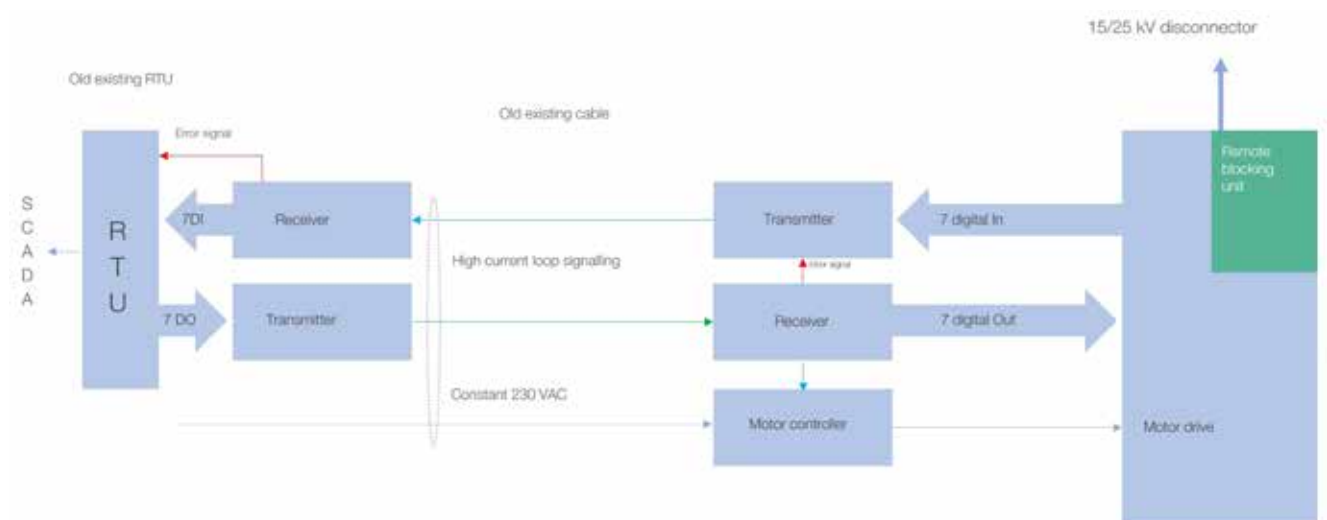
15/25 kV disconnector

Old existing RTU

Old existing cable

Error signal

S
C
A
D
A

R
T
U

7DI

Receiver

7 DO

Transmitter

High current loop signalling

Constant 230 VAC

Transmitter

Error signal

Receiver

Motor controller

7 digital In

7 digital Out

Remote blocking unit

Motor drive